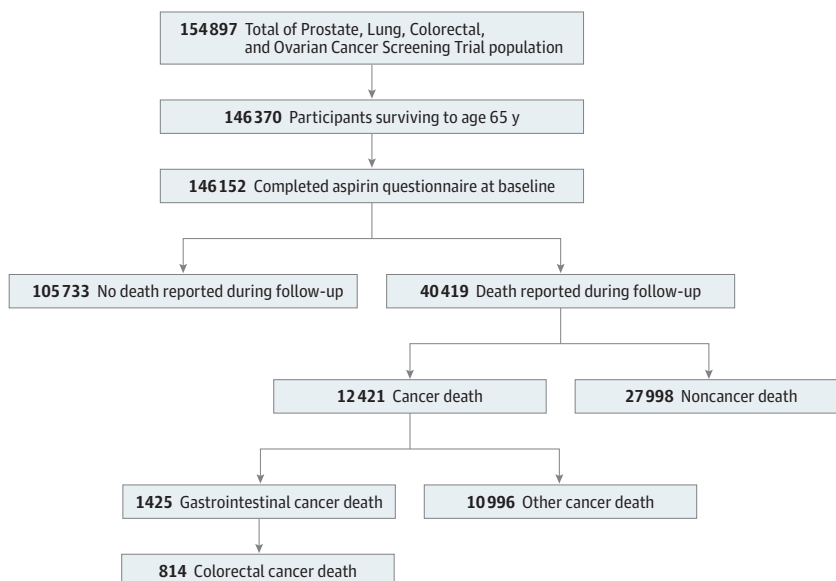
154 897 Total of Prostate, Lung, Colorectal, and Ovarian Cancer Screening Trial population

146 370 Participants surviving to age 65 y

146 152 Completed aspirin questionnaire at baseline

105 733 No death reported during follow-up

40 419 Death reported during follow-up

12 421 Cancer death

27 998 Noncancer death

1425 Gastrointestinal cancer death

10 996 Other cancer death

814 Colorectal cancer death